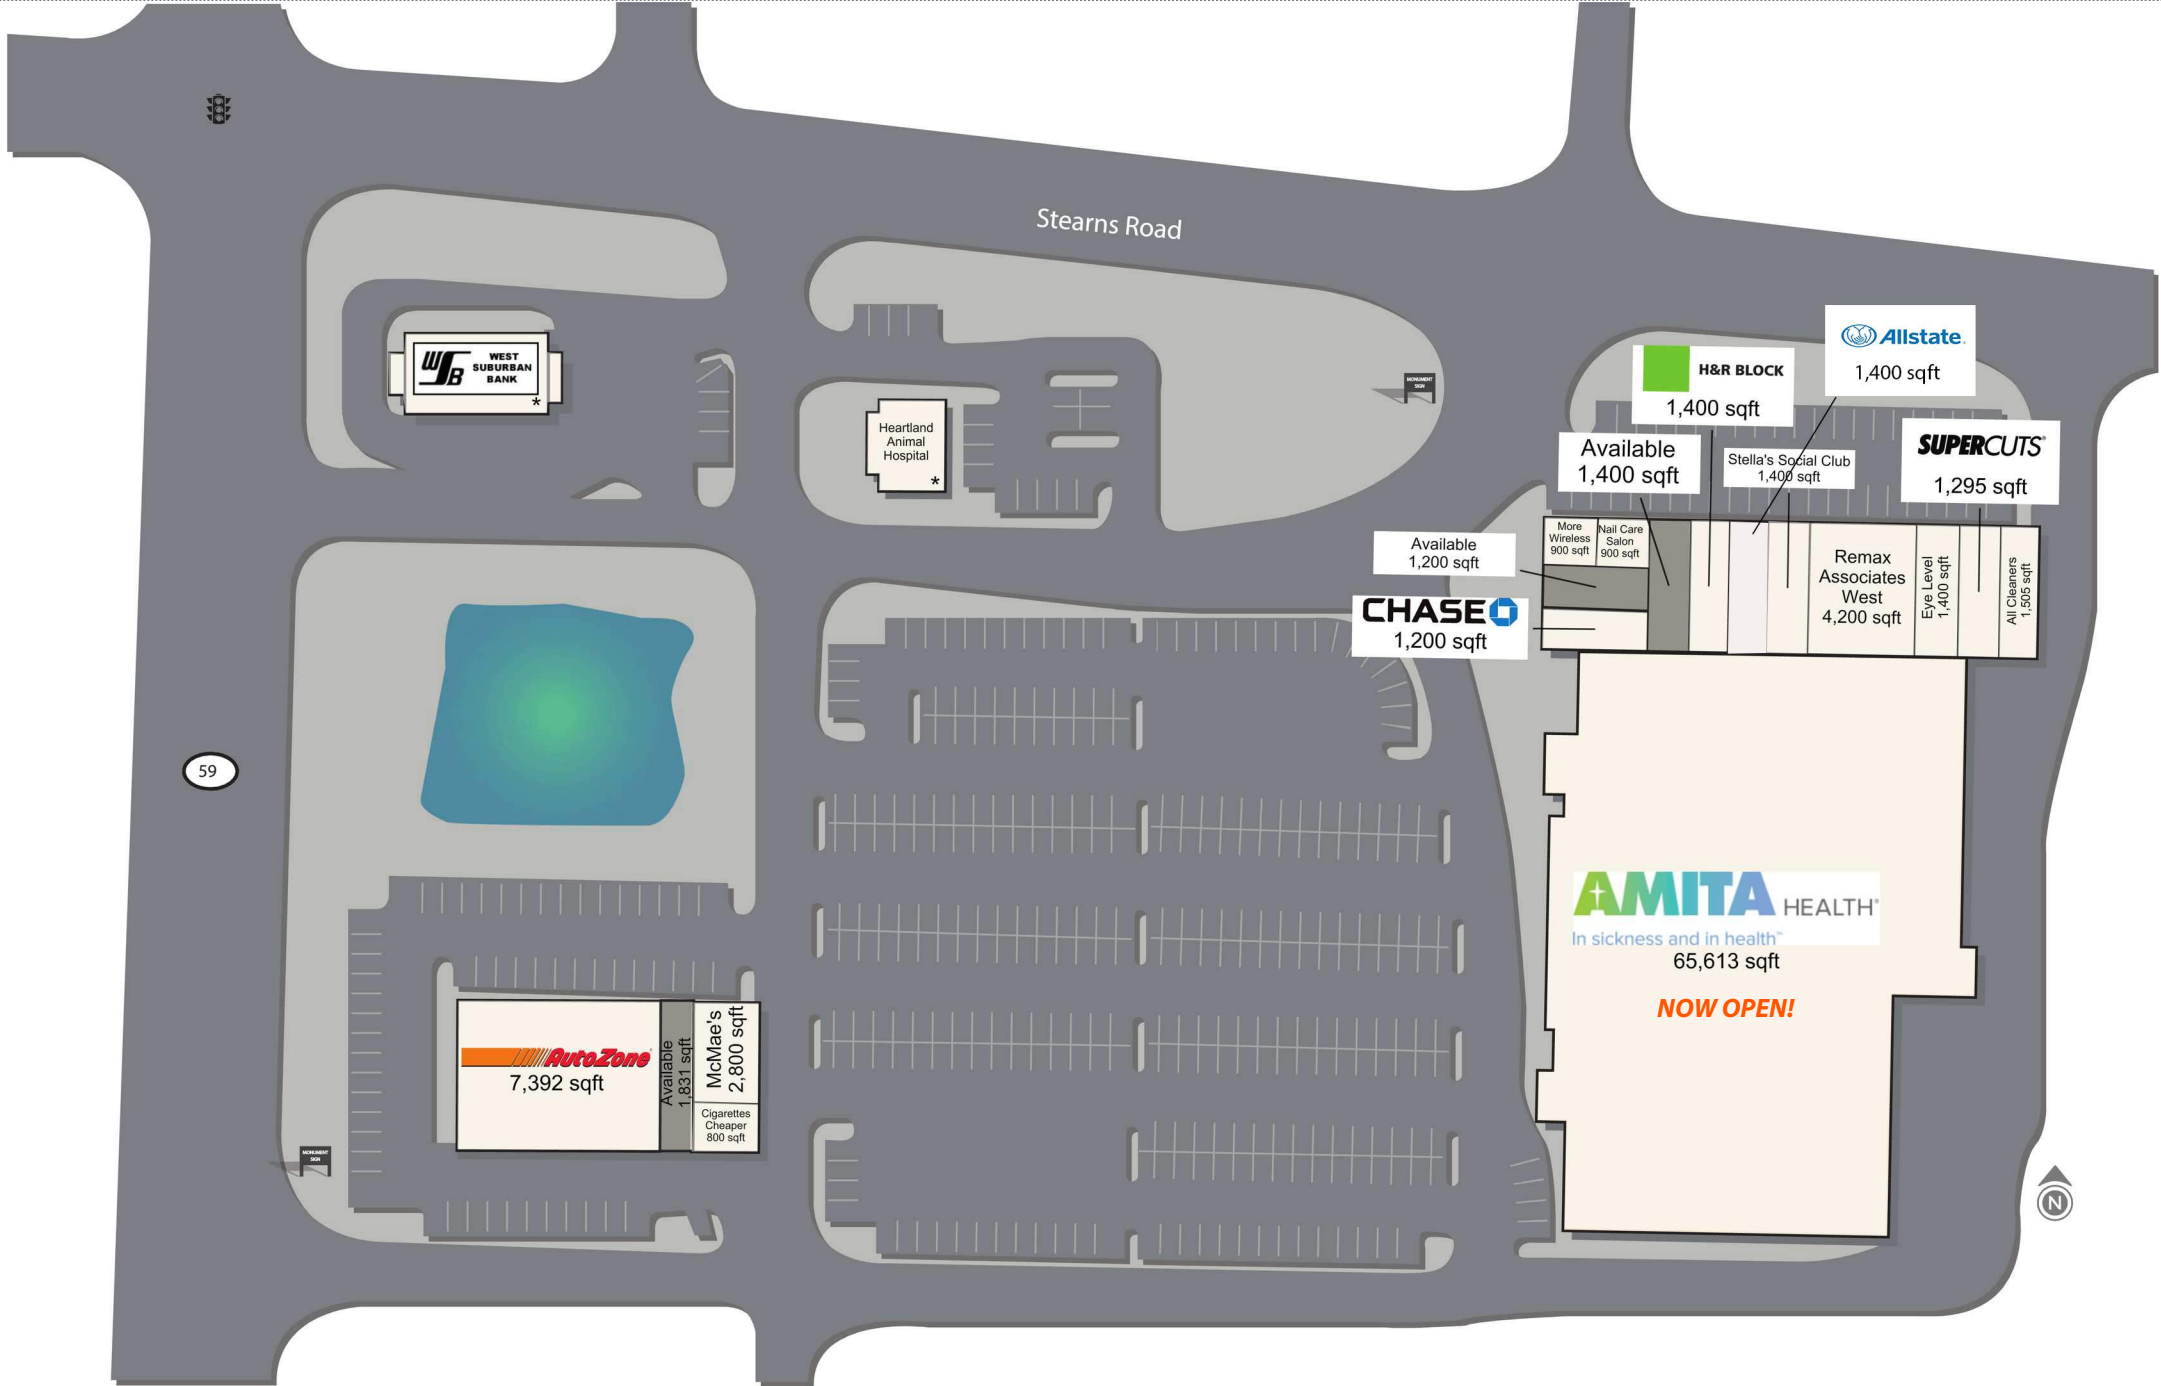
Stearns Road

WSB WEST SUBURBAN BANK *

Heartland Animal Hospital *

MONUMENT SIGN

H&R BLOCK
1,400 sqft

Allstate
1,400 sqft

Available
1,400 sqft

Stella's Social Club
1,400 sqft

SUPERCUTS
1,295 sqft

Available
1,200 sqft

More Wireless 900 sqft

Nail Care Salon 900 sqft

CHASE
1,200 sqft

Remax Associates West
4,200 sqft

Eye Level 1,400 sqft

All Cleaners 1,505 sqft

59

AMITA HEALTH
In sickness and in health
65,613 sqft
NOW OPEN!

AutoZone
7,392 sqft

Available 1,831 sqft

McMae's 2,800 sqft

Cigarettes Cheaper 800 sqft

MONUMENT SIGN

N